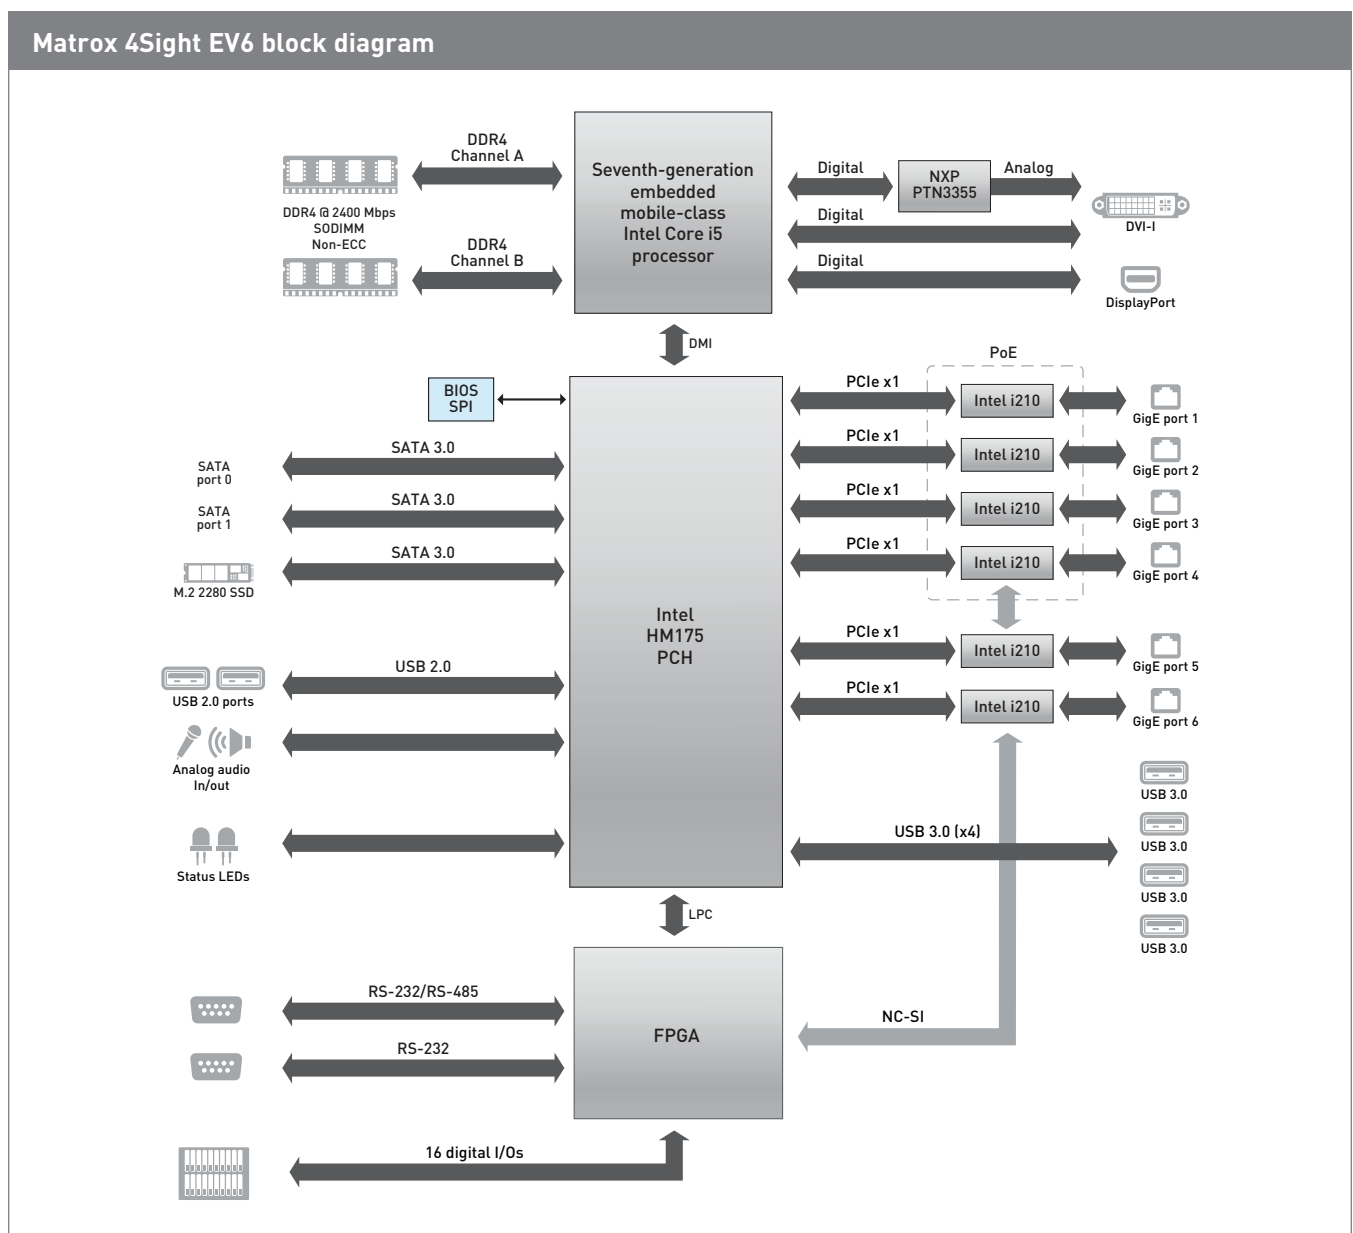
Matrox 4Sight EV6 block diagram

DDR4
Channel A

DDR4 @ 2400 Mbps
SODIMM
Non-ECC

DDR4
Channel B

Seventh-generation embedded mobile-class Intel Core i5 processor

Digital

NXP
PTN3355

Analog

Digital

DVI-I

Digital

DisplayPort

DMI

PoE

BIOS
SPI

PCIe x1

Intel i210

GigE port 1

SATA 3.0

SATA port 0

PCIe x1

Intel i210

GigE port 2

SATA 3.0

SATA port 1

PCIe x1

Intel i210

GigE port 3

SATA 3.0

M.2 2280 SSD

PCIe x1

Intel i210

GigE port 4

Intel
HM175
PCH

PCIe x1

Intel i210

GigE port 5

USB 2.0

USB 2.0 ports

PCIe x1

Intel i210

GigE port 6

Analog audio
In/out

USB 3.0

USB 3.0

USB 3.0 (x4)

Status LEDs

USB 3.0

USB 3.0

LPC

RS-232/RS-485

NC-SI

FPGA

RS-232

16 digital I/Os